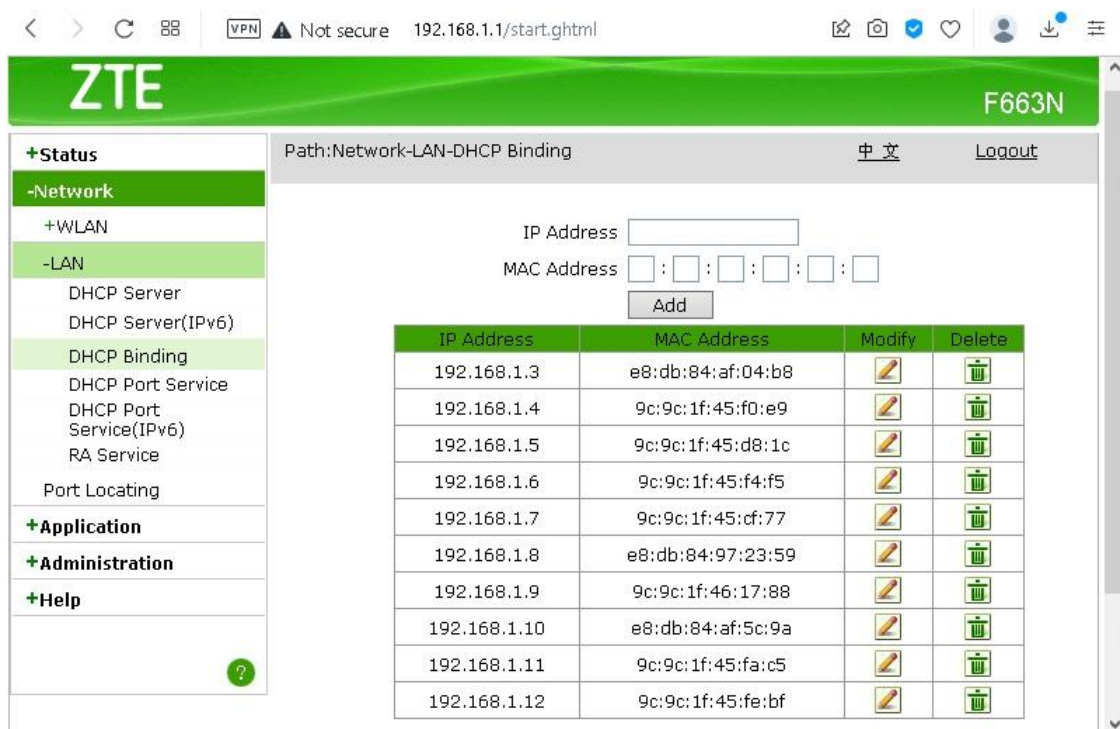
VPN Not secure 192.168.1.1/start.ghtml

ZTE

F663N

+Status
-Network
+WLAN
-LAN
DHCP Server
DHCP Server(IPv6)
DHCP Binding
DHCP Port Service
DHCP Port Service(IPv6)
RA Service
Port Locating
+Application
+Administration
+Help

Path:Network-LAN-DHCP Binding

中 文

Logout

IP Address

MAC Address : : : : :

Add

| IP Address | MAC Address | Modify | Delete |
|---|---|---|---|
| 192.168.1.3 | e8:db:84:af:04:b8 | | |
| 192.168.1.4 | 9c:9c:1f:45:f0:e9 | | |
| 192.168.1.5 | 9c:9c:1f:45:d8:1c | | |
| 192.168.1.6 | 9c:9c:1f:45:f4:f5 | | |
| 192.168.1.7 | 9c:9c:1f:45:cf:77 | | |
| 192.168.1.8 | e8:db:84:97:23:59 | | |
| 192.168.1.9 | 9c:9c:1f:46:17:88 | | |
| 192.168.1.10 | e8:db:84:af:5c:9a | | |
| 192.168.1.11 | 9c:9c:1f:45:fa:c5 | | |
| 192.168.1.12 | 9c:9c:1f:45:fe:bf | | |